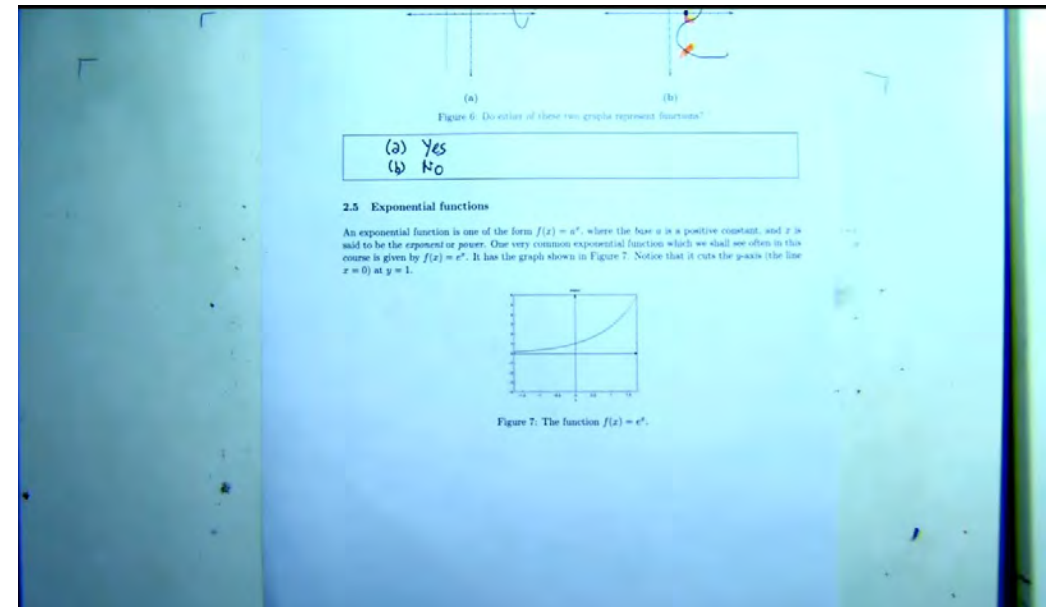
(a) (b)

Figure 6: Do either of these two graphs represent functions?

(a) Yes
(b) No

2.5 Exponential functions

An exponential function is one of the form $f(x) = a^x$, where the base $a$ is a positive constant, and $x$ is said to be the *exponent* or *power*. One very common exponential function which we shall see often in this course is given by $f(x) = e^x$. It has the graph shown in Figure 7. Notice that it cuts the $y$-axis (the line $x = 0$) at $y = 1$.

Figure 7: The function $f(x) = e^x$.